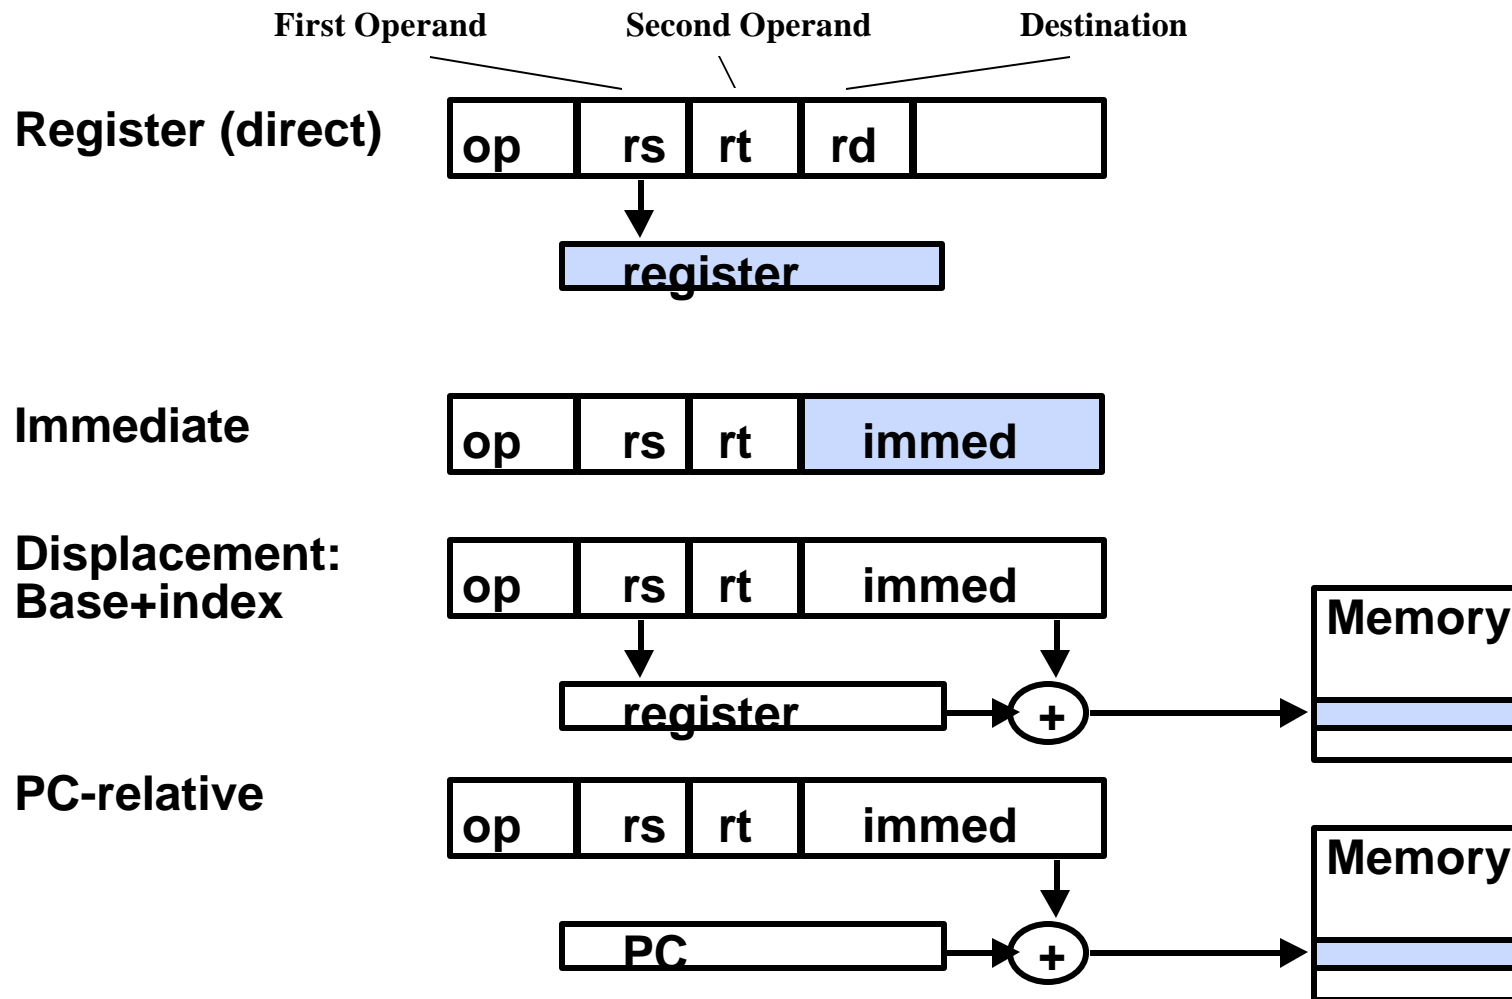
First Operand
Second Operand
Destination

Register (direct)

| op | rs | rt | rd | |
|---|---|---|---|---|

register

Immediate

| op | rs | rt | immed |
|---|---|---|---|

Displacement:
Base+index

| op | rs | rt | immed |
|---|---|---|---|

register
+
Memory

PC-relative

| op | rs | rt | immed |
|---|---|---|---|

PC
+
Memory